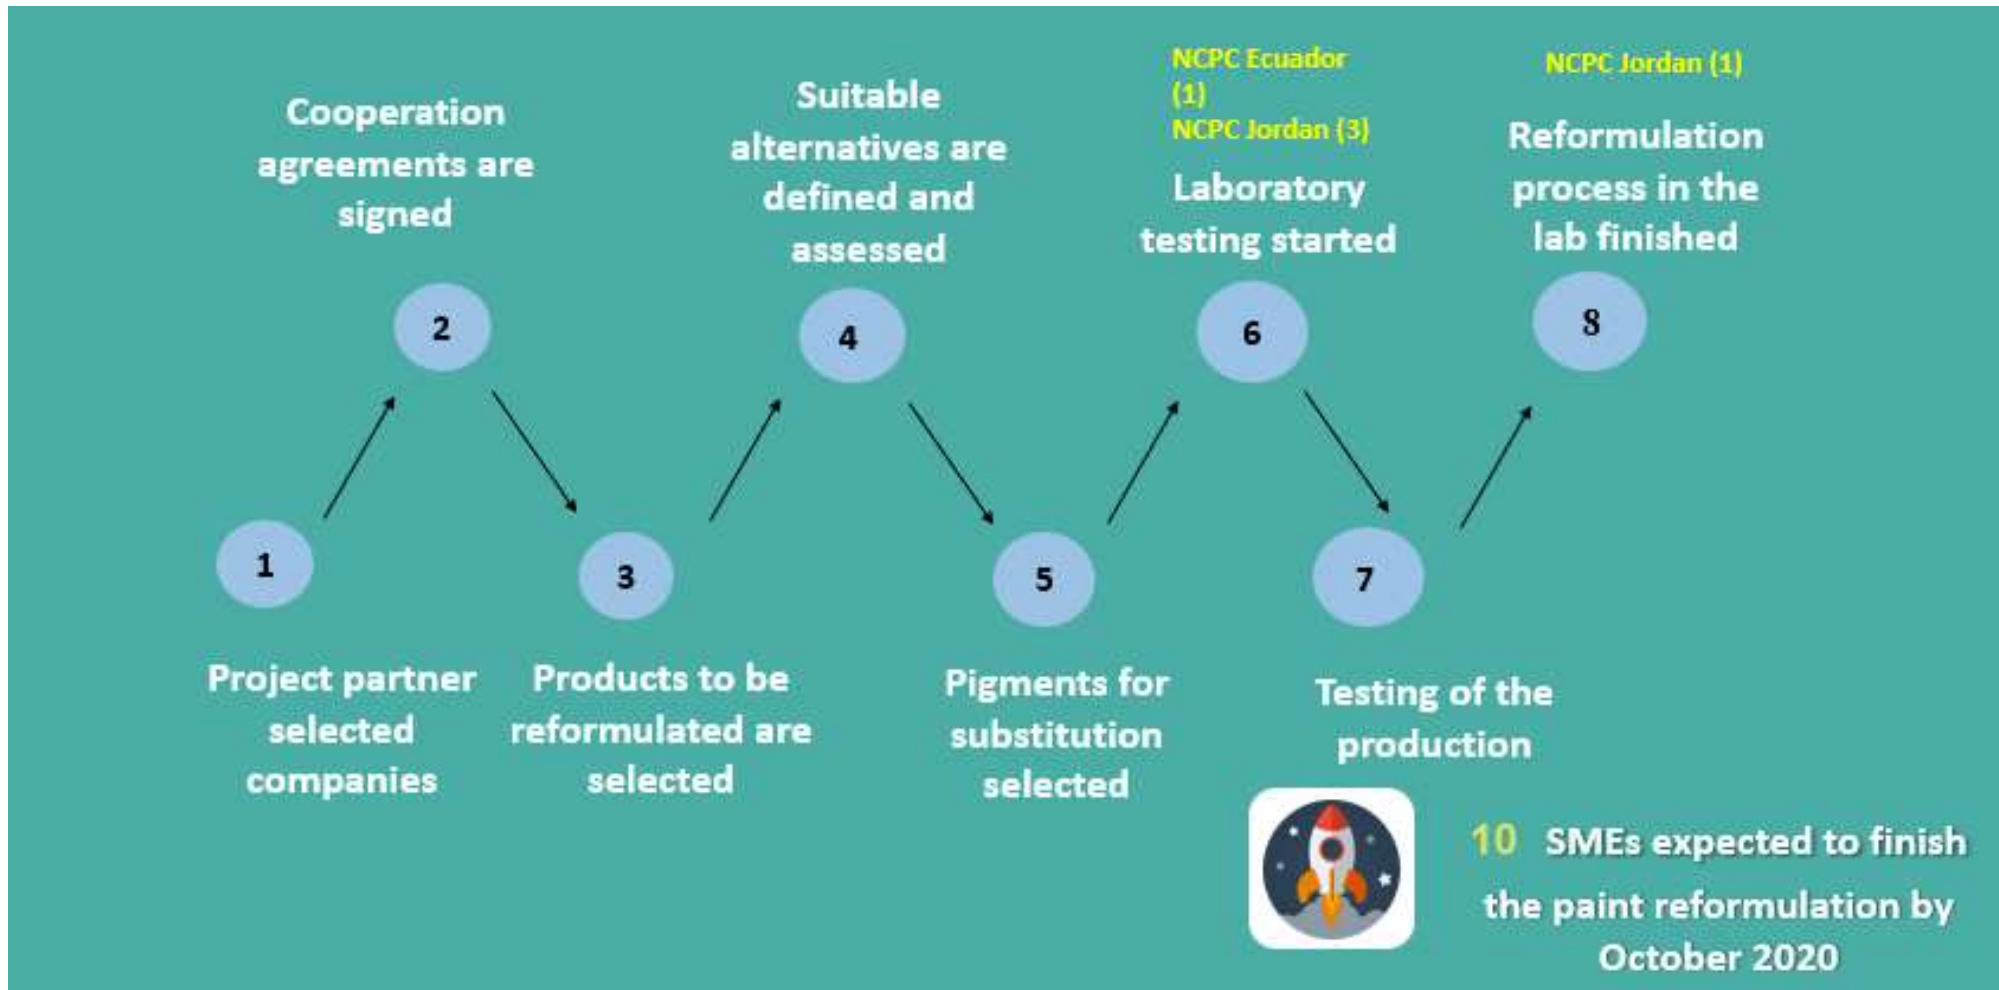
Cooperation agreements are signed

2

Suitable alternatives are defined and assessed

4

NCPC Ecuador (1)
NCPC Jordan (3)

Laboratory testing started

6

NCPC Jordan (1)

Reformulation process in the lab finished

8

1

Project partner selected companies

3

Products to be reformulated are selected

5

Pigments for substitution selected

7

Testing of the production

10 SMEs expected to finish the paint reformulation by October 2020